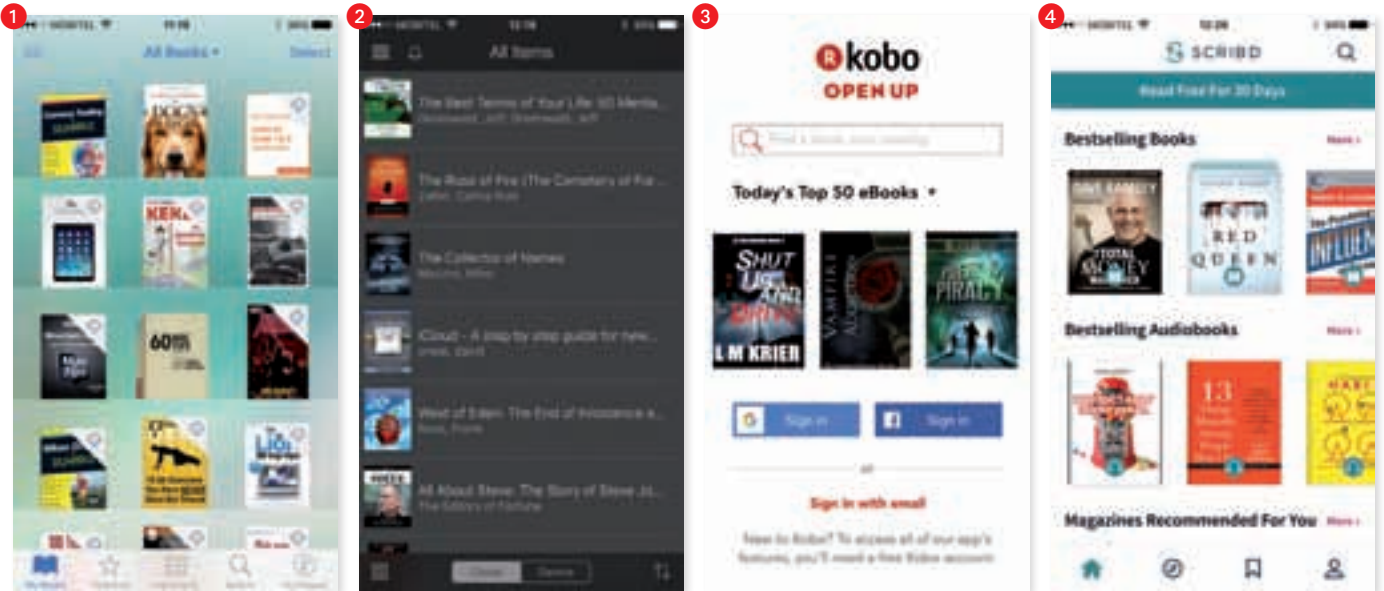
1

All Books

Select

2

All Items

The Best Terms of Your Life: 50 Menta...

The Rose of Fire (The Cemetery of For...

The Collector of Names

iCloud – A step by step guide for new...

West of Eden: The End of Innocence a...

All About Steve: The Story of Steve Jo...

The Editors of Fortune

Cloud

Device

3

kobo

OPEN UP

Find a book, start reading

Today's Top 50 eBooks

SHUT UP AND DRIVE

L M KRIER

VAMPIRE

PIRACY

Sign in

Sign in

or

Sign in with email

New to Kobo? To access all of our app's features, you'll need a free Kobo account

4

SCRIBD

Read Free For 30 Days

Bestselling Books

More ›

DAVE RAMSEY

TOTAL MONEY MAKEOVER

RED QUEEN

INFLUENCE

Bestselling Audiobooks

More ›

13

Magazines Recommended For You

More ›